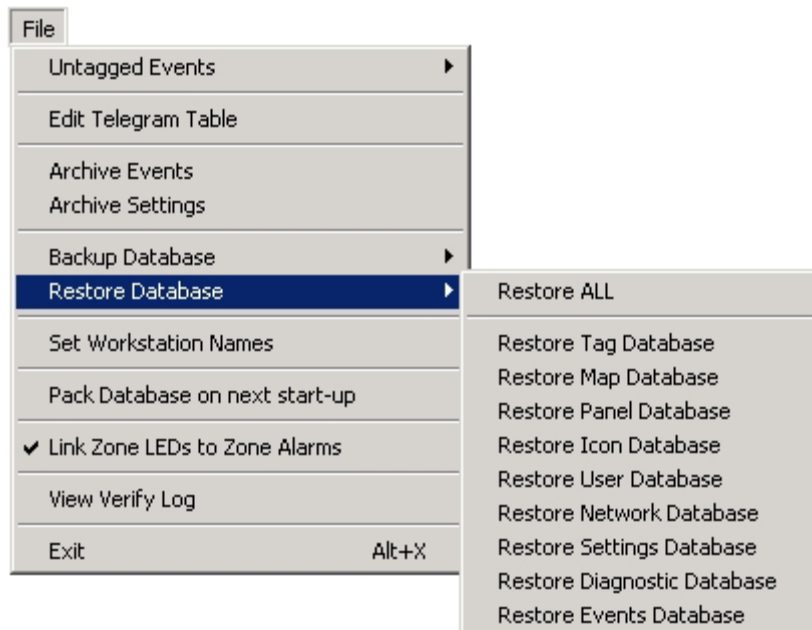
File

Untagged Events

Edit Telegram Table

Archive Events
Archive Settings

Backup Database
Restore Database

Set Workstation Names

Pack Database on next start-up

✔ Link Zone LEDs to Zone Alarms

View Verify Log

Exit Alt+X

Restore ALL

Restore Tag Database
Restore Map Database
Restore Panel Database
Restore Icon Database
Restore User Database
Restore Network Database
Restore Settings Database
Restore Diagnostic Database
Restore Events Database